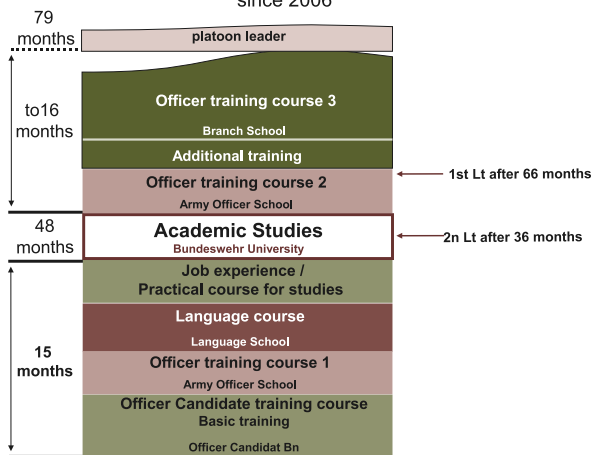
since 2006

79 months

platoon leader

to16 months

Officer training course 3

Branch School

Additional training

Officer training course 2

Army Officer School

1st Lt after 66 months

48 months

Academic Studies

Bundeswehr University

2n Lt after 36 months

Job experience / Practical course for studies

Language course

Language School

15 months

Officer training course 1

Army Officer School

Officer Candidate training course

Basic training

Officer Candidat Bn